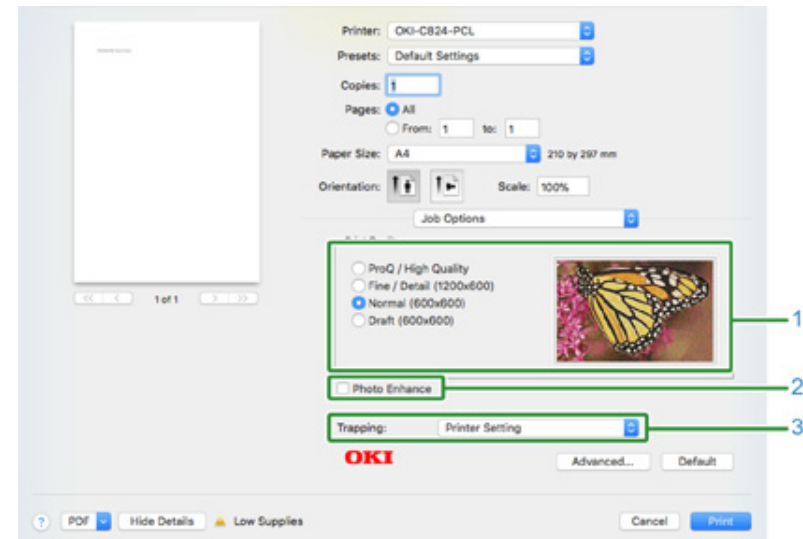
Printer: OKI-C824-PCL

Presets: Default Settings

Copies: 1

Pages: All

From: 1 to: 1

Paper Size: A4 210 by 297 mm

Orientation:

Scale: 100%

Job Options

1 of 1

ProQ / High Quality

Fine / Detail (1200x600)

Normal (600x600)

Draft (600x600)

1

Photo Enhance

2

Trapping: Printer Setting

3

OKI

Advanced...

Default

?

PDF

Hide Details

Low Supplies

Cancel

Print